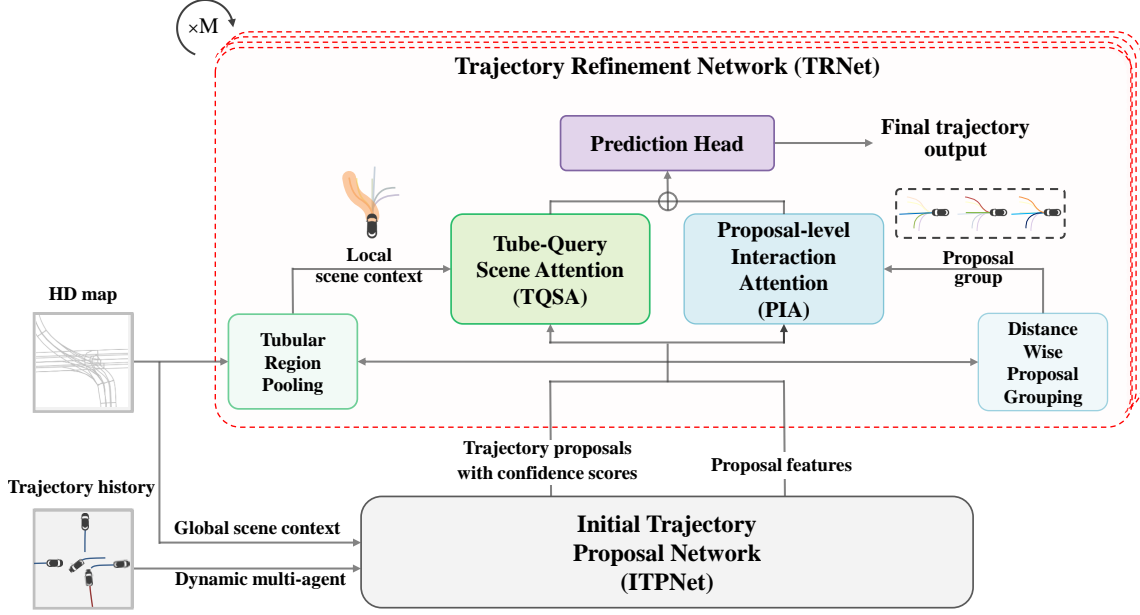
×M

Trajectory Refinement Network (TRNet)

Prediction Head

Final trajectory output

Local scene context

Tube-Query Scene Attention (TQSA)

Proposal-level Interaction Attention (PIA)

Proposal group

HD map

Tubular Region Pooling

Distance Wise Proposal Grouping

Trajectory proposals with confidence scores

Proposal features

Trajectory history

Global scene context

Dynamic multi-agent

Initial Trajectory Proposal Network (ITPNet)